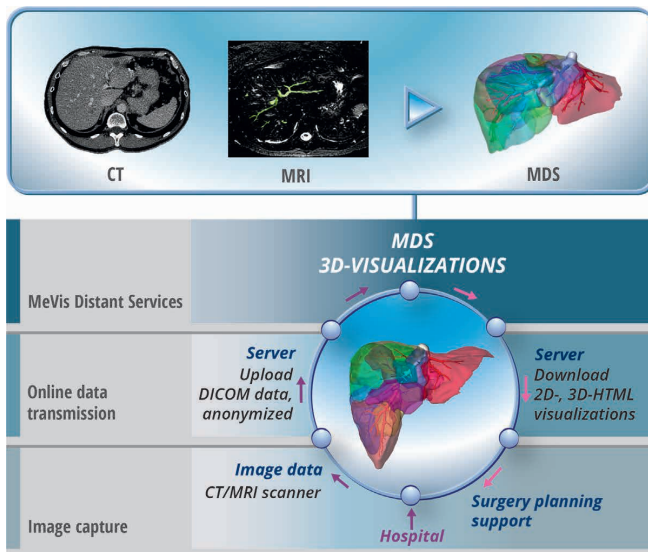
CT

MRI

MDS

MDS
3D-VISUALIZATIONS

MeVis Distant Services

Server
Upload
DICOM data,
anonymized

Online data transmission

Server
Download
2D-, 3D-HTML
visualizations

Image data
CT/MRI scanner

Image capture

Surgery planning
support

Hospital